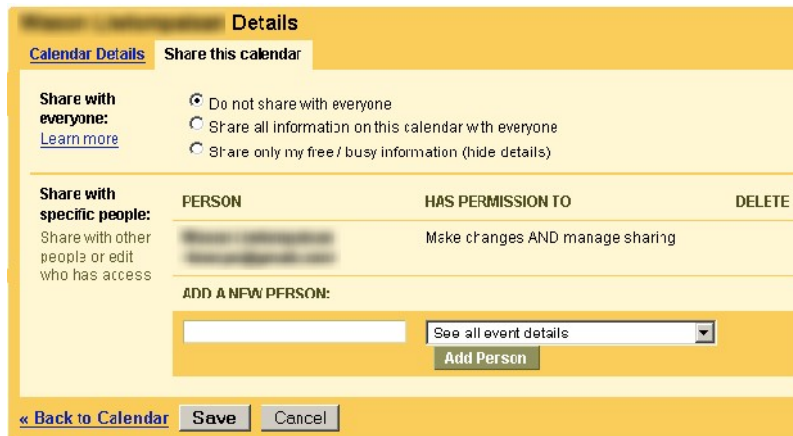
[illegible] Details

Calendar Details | Share this calendar

Share with everyone:
Learn more

Do not share with everyone
Share all information on this calendar with everyone
Share only my free / busy information (hide details)

Share with specific people:
Share with other people or edit who has access

| PERSON | HAS PERMISSION TO | DELETE |
|---|---|---|
| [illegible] | Make changes AND manage sharing | |

ADD A NEW PERSON:

See all event details

Add Person

« Back to Calendar | Save | Cancel